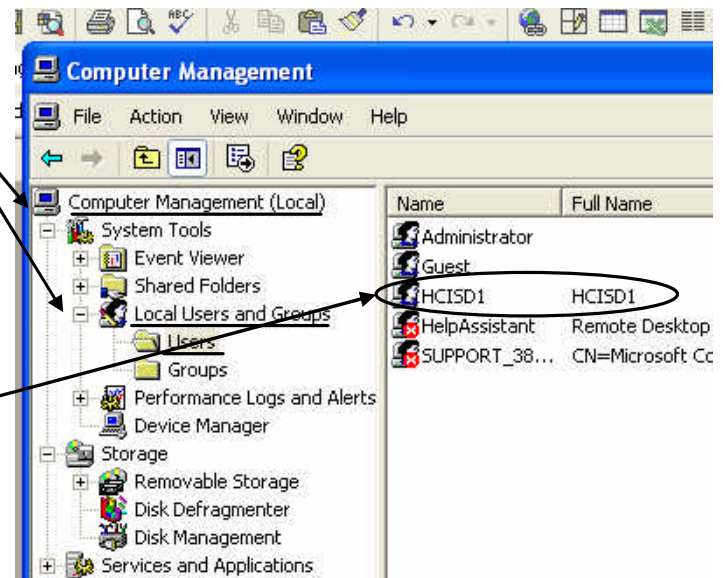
Computer Management

File Action View Window Help

Computer Management (Local)
System Tools
Event Viewer
Shared Folders
Local Users and Groups
Users
Groups
Performance Logs and Alerts
Device Manager
Storage
Removable Storage
Disk Defragmenter
Disk Management
Services and Applications

| Name | Full Name |
|---|---|
| Administrator | |
| Guest | |
| HCISD1 | HCISD1 |
| HelpAssistant | Remote Desktop |
| SUPPORT_38... | CN=Microsoft Co |